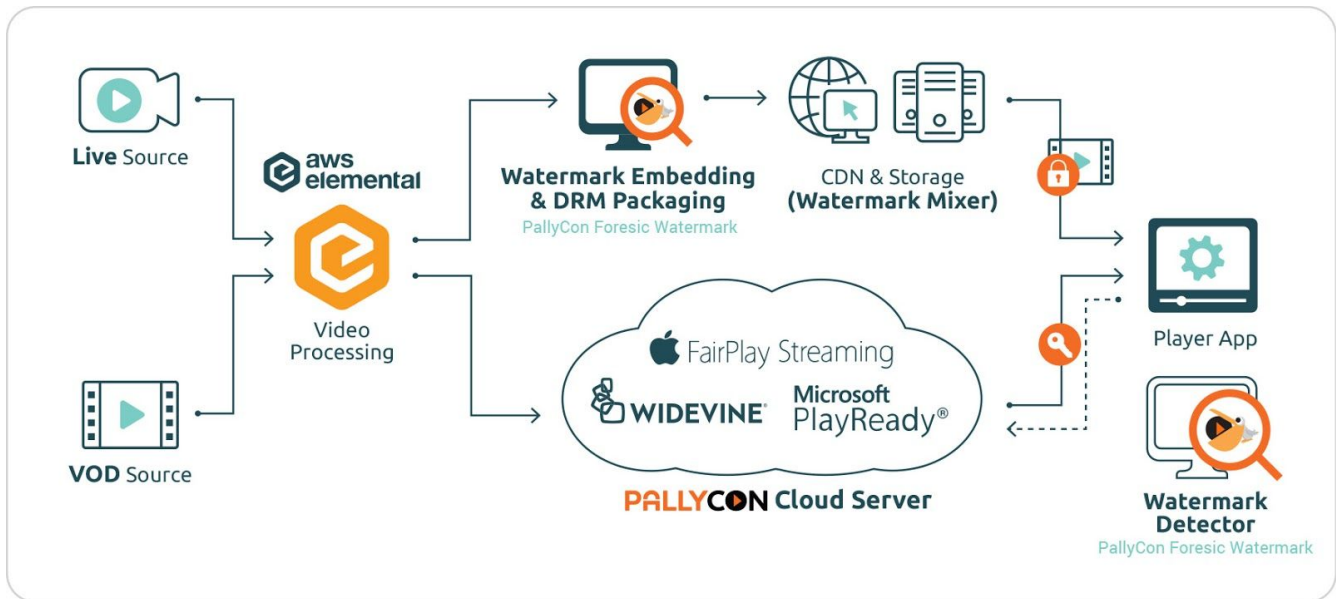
Live Source

aws elemental

Video Processing

VOD Source

Watermark Embedding & DRM Packaging
PallyCon Foresic Watermark

CDN & Storage
(Watermark Mixer)

FairPlay Streaming

WIDEVINE

Microsoft PlayReady®

PALLYCON Cloud Server

Player App

Watermark Detector
PallyCon Foresic Watermark